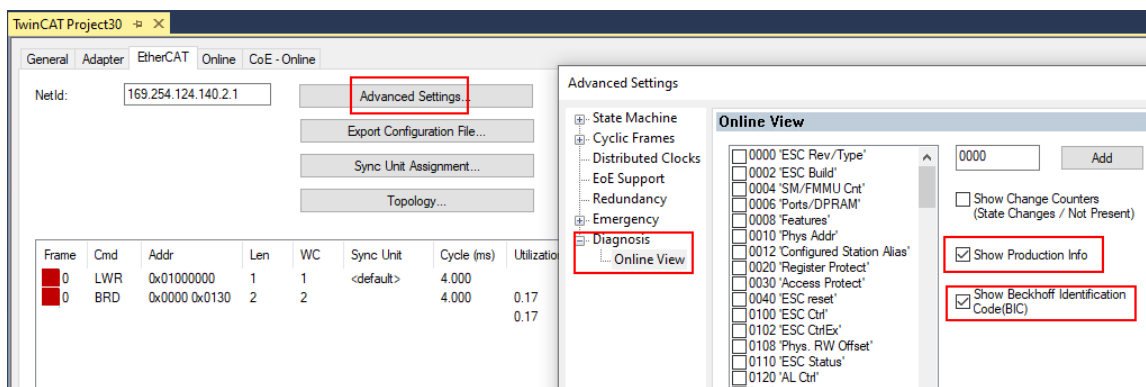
TwinCAT Project30 ⊣ ✕

General Adapter EtherCAT Online CoE - Online

NetId: 169.254.124.140.2.1

Advanced Settings...

Export Configuration File...

Sync Unit Assignment...

Topology...

| Frame | Cmd | Addr | Len | WC | Sync Unit | Cycle (ms) | Utilization |
|---|---|---|---|---|---|---|---|
| 0 | LWR | 0x01000000 | 1 | 1 | <default> | 4.000 | |
| 0 | BRD | 0x0000 0x0130 | 2 | 2 | | 4.000 | 0.17 |
| | | | | | | | 0.17 |

Advanced Settings

State Machine
Cyclic Frames
Distributed Clocks
EoE Support
Redundancy
Emergency
Diagnosis
Online View

Online View

0000 'ESC Rev/Type'
0002 'ESC Build'
0004 'SM/FMMU Cnt'
0006 'Ports/DPRAM'
0008 'Features'
0010 'Phys Addr'
0012 'Configured Station Alias'
0020 'Register Protect'
0030 'Access Protect'
0040 'ESC reset'
0100 'ESC Ctrl'
0102 'ESC CtrlEx'
0108 'Phys. RW Offset'
0110 'ESC Status'
0120 'AL Ctrl'

0000

Add

Show Change Counters (State Changes / Not Present)

Show Production Info

Show Beckhoff Identification Code(BIC)